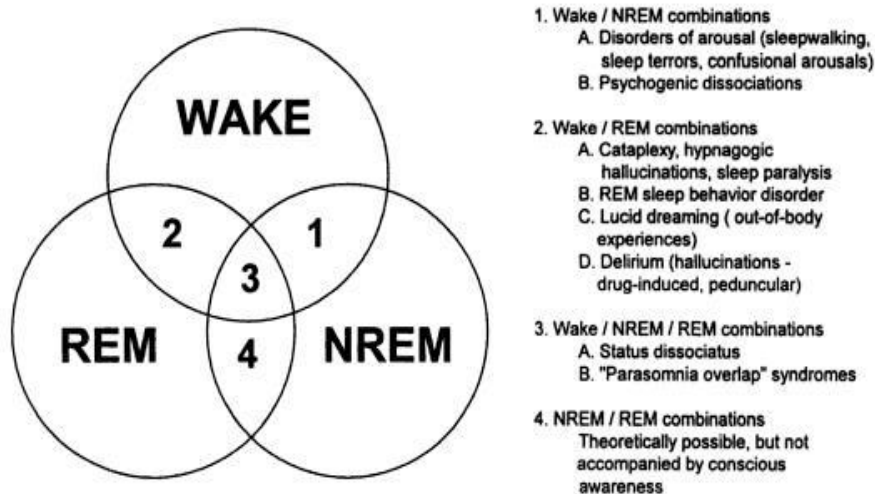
WAKE

2

1

3

REM

4

NREM

1. Wake / NREM combinations
A. Disorders of arousal (sleepwalking, sleep terrors, confusional arousals)
B. Psychogenic dissociations

2. Wake / REM combinations
A. Cataplexy, hypnagogic hallucinations, sleep paralysis
B. REM sleep behavior disorder
C. Lucid dreaming ( out-of-body experiences)
D. Delirium (hallucinations - drug-induced, peduncular)

3. Wake / NREM / REM combinations
A. Status dissociatus
B. "Parasomnia overlap" syndromes

4. NREM / REM combinations
Theoretically possible, but not accompanied by conscious awareness